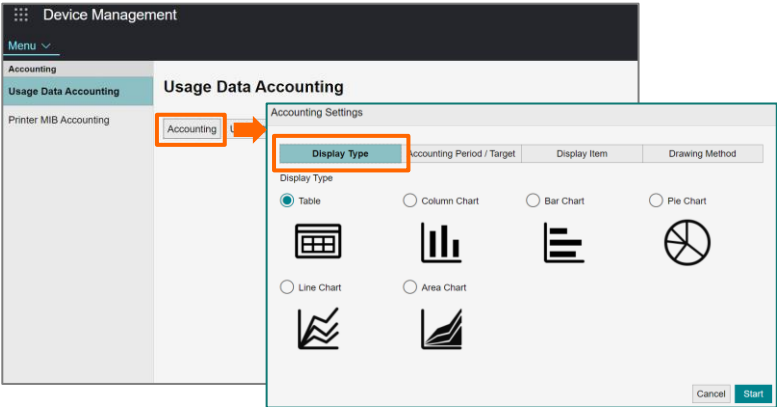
Device Management

Menu

Accounting

Usage Data Accounting

Printer MIB Accounting

Usage Data Accounting

Accounting

U

Accounting Settings

Display Type

Accounting Period / Target

Display Item

Drawing Method

Display Type

Table

Column Chart

Bar Chart

Pie Chart

Line Chart

Area Chart

Cancel

Start